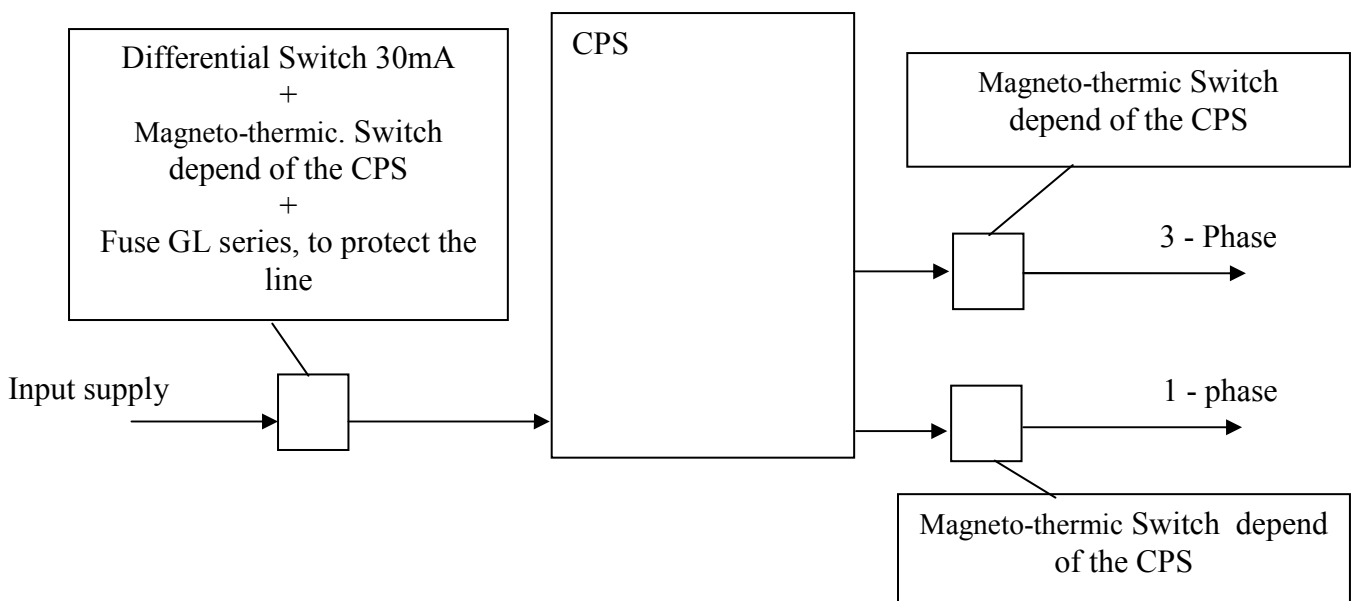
Differential Switch 30mA
+
Magneto-thermic. Switch depend of the CPS
+
Fuse GL series, to protect the line

CPS

Magneto-thermic Switch depend of the CPS

3 - Phase

Input supply

1 - phase

Magneto-thermic Switch depend of the CPS